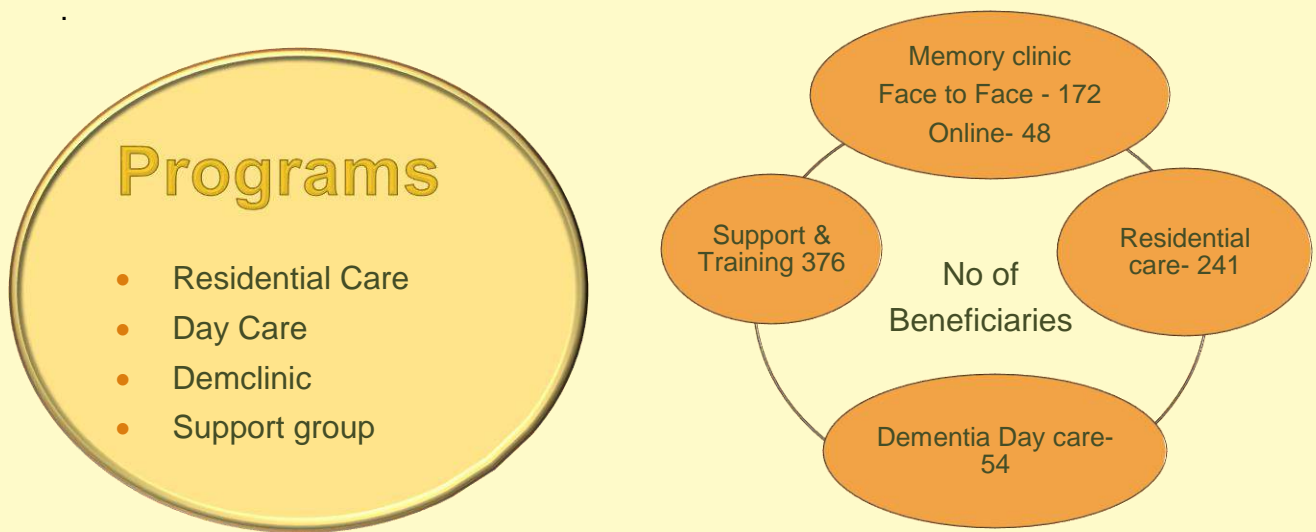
.

Programs

- Residential Care
- Day Care
- Demclinic
- Support group

Memory clinic
Face to Face - 172
Online- 48

Support & Training 376

No of Beneficiaries

Residential care- 241

Dementia Day care- 54